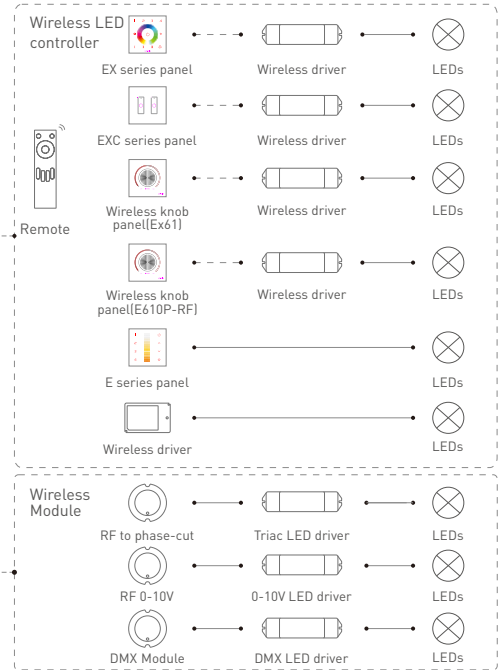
Wireless LED controller

EX series panel
Wireless driver
LEDs

EXC series panel
Wireless driver
LEDs

Remote

Wireless knob panel(Ex61)
Wireless driver
LEDs

Wireless knob panel(E610P-RF)
Wireless driver
LEDs

E series panel
LEDs

Wireless driver
LEDs

Wireless Module

RF to phase-cut
Triac LED driver
LEDs

RF 0-10V
0-10V LED driver
LEDs

DMX Module
DMX LED driver
LEDs